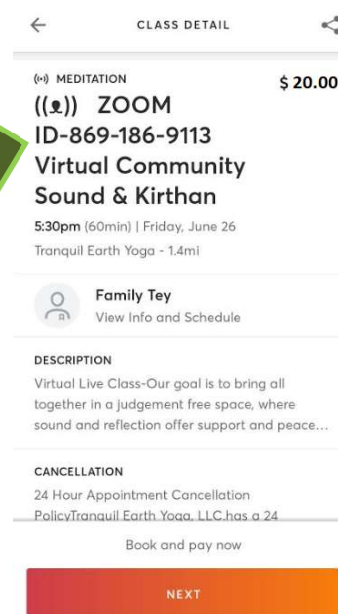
CLASS DETAIL

((•)) MEDITATION

$ 20.00

((•)) ZOOM ID-869-186-9113 Virtual Community Sound & Kirthan

5:30pm (60min) | Friday, June 26

Tranquil Earth Yoga - 1.4mi

Family Tey
View Info and Schedule

DESCRIPTION

Virtual Live Class-Our goal is to bring all together in a judgement free space, where sound and reflection offer support and peace...

CANCELLATION

24 Hour Appointment Cancellation PolicyTranquil Earth Yoga, LLC.has a 24

Book and pay now

NEXT